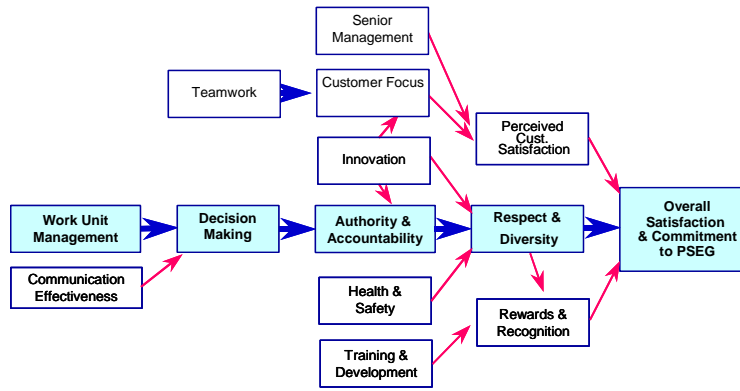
Senior Management

Teamwork

Customer Focus

Perceived Cust. Satisfaction

Innovation

Work Unit Management

Decision Making

Authority & Accountability

Respect & Diversity

Overall Satisfaction & Commitment to PSEG

Communication Effectiveness

Health & Safety

Rewards & Recognition

Training & Development